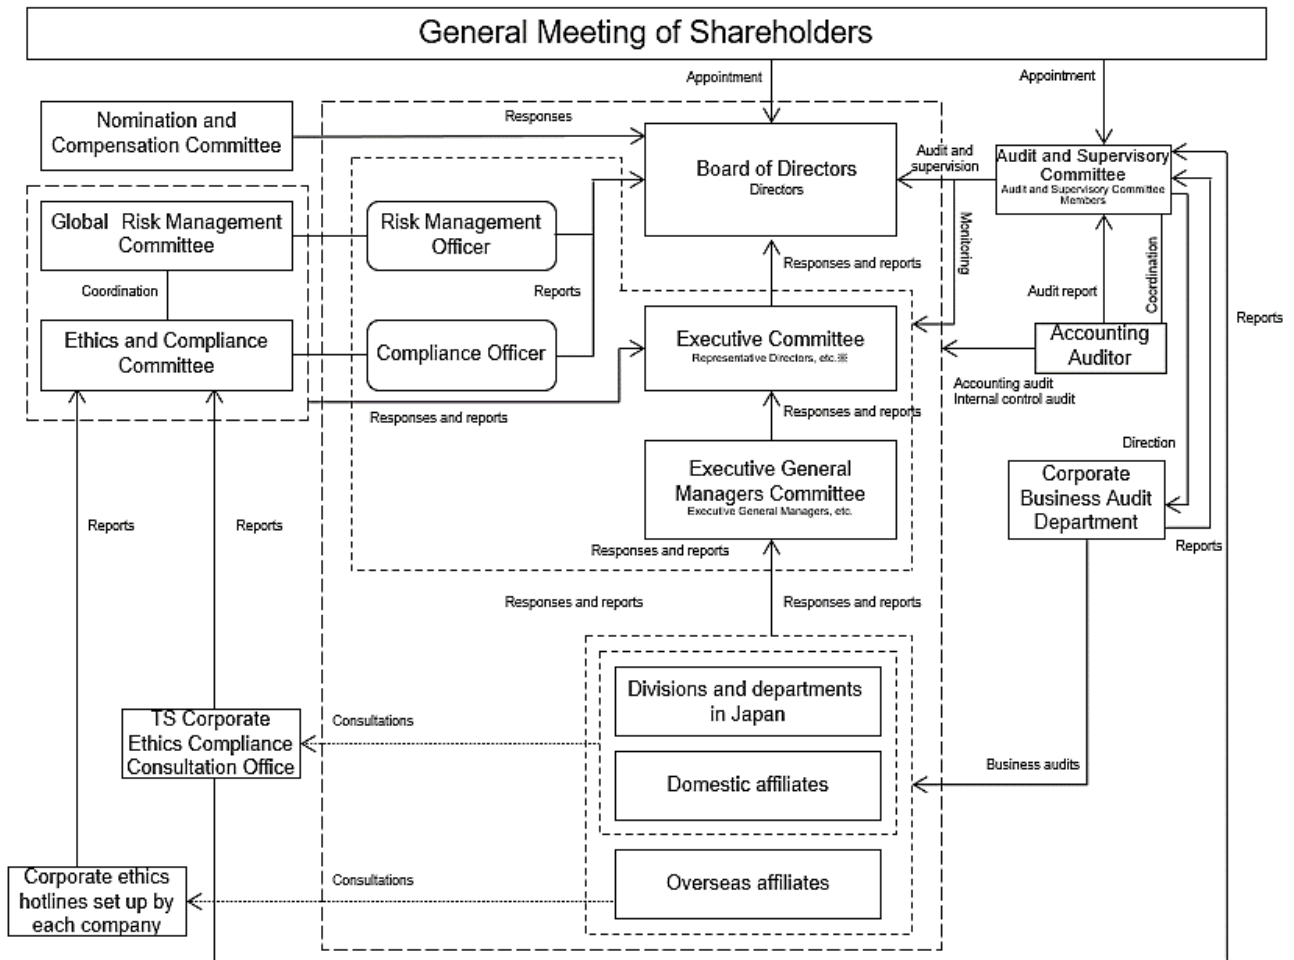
General Meeting of Shareholders

Appointment

Appointment

Nomination and Compensation Committee

Responses

Board of Directors
Directors

Audit and supervision

Audit and Supervisory Committee
Audit and Supervisory Committee Members

Global Risk Management Committee

Risk Management Officer

Monitoring

Coordination

Reports

Responses and reports

Audit report

Coordination

Reports

Ethics and Compliance Committee

Compliance Officer

Executive Committee
Representative Directors, etc.※

Accounting Auditor

Accounting audit
Internal control audit

Responses and reports

Responses and reports

Direction

Executive General Managers Committee
Executive General Managers, etc.

Corporate Business Audit Department

Reports

Reports

Reports

Responses and reports

Responses and reports

Responses and reports

Divisions and departments in Japan

TS Corporate Ethics Compliance Consultation Office

Consultations

Domestic affiliates

Business audits

Corporate ethics hotlines set up by each company

Consultations

Overseas affiliates